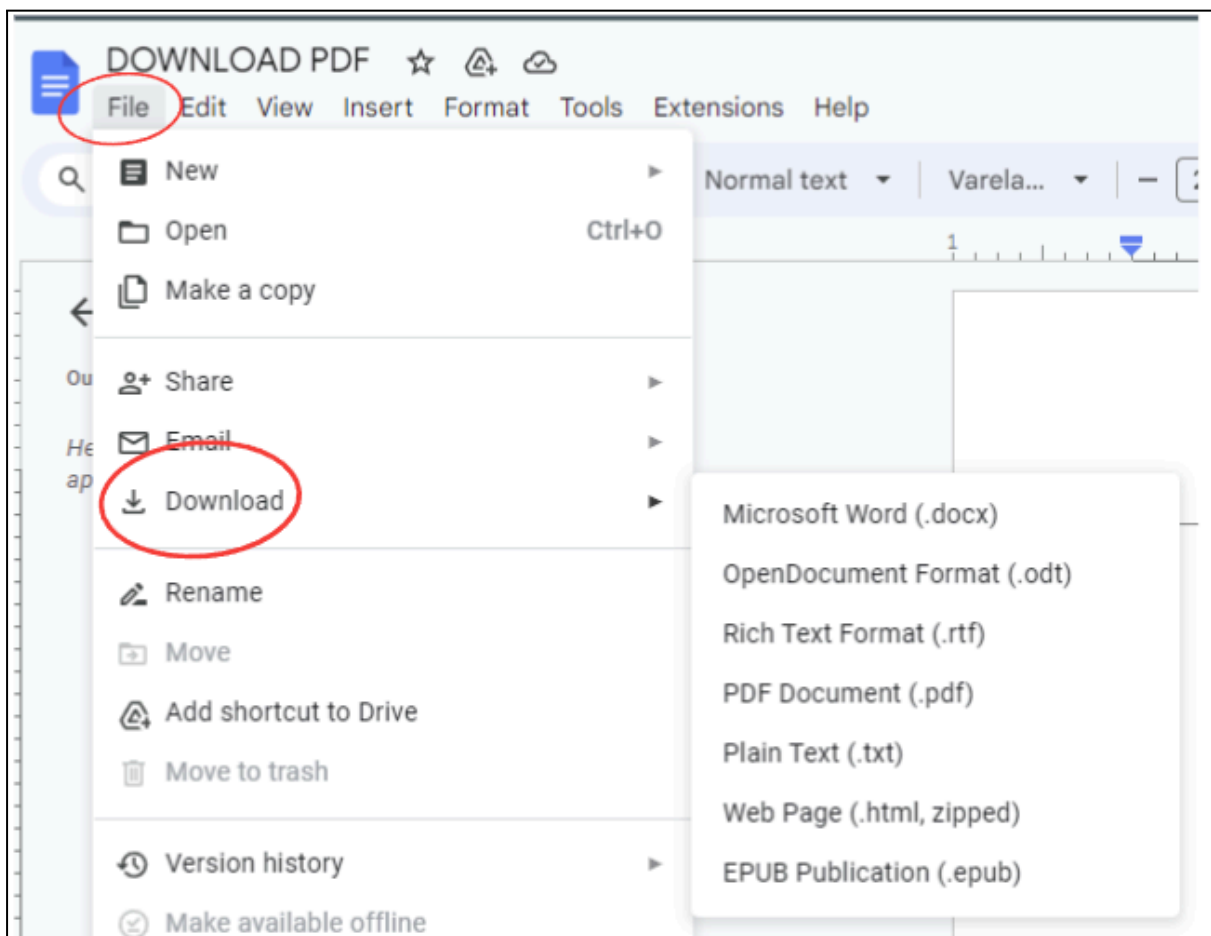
DOWNLOAD PDF

File Edit View Insert Format Tools Extensions Help

Normal text Varela...

1

Ou

He
ap

New
Open Ctrl+O
Make a copy
Share
Email
Download
Rename
Move
Add shortcut to Drive
Move to trash
Version history
Make available offline

Microsoft Word (.docx)
OpenDocument Format (.odt)
Rich Text Format (.rtf)
PDF Document (.pdf)
Plain Text (.txt)
Web Page (.html, zipped)
EPUB Publication (.epub)